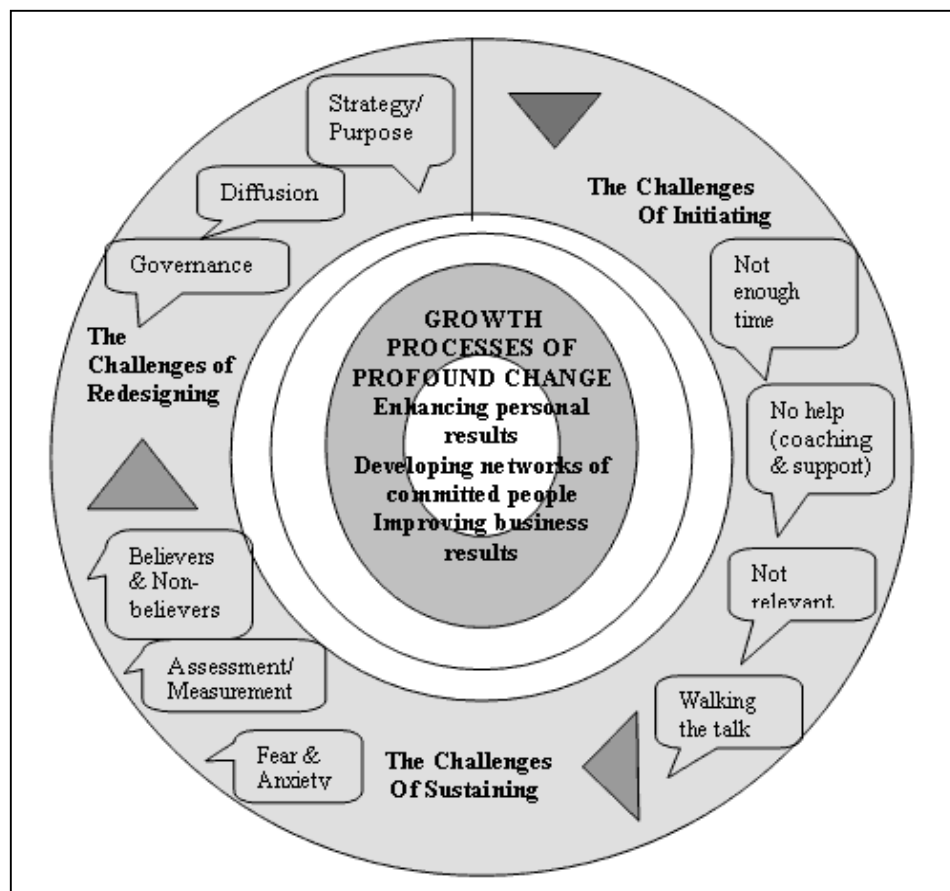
GROWTH PROCESSES OF PROFOUND CHANGE
Enhancing personal results
Developing networks of committed people
Improving business results

The Challenges Of Initiating

Not enough time

No help (coaching & support)

Not relevant

Walking the talk

The Challenges Of Sustaining

Fear & Anxiety

Assessment/ Measurement

Believers & Non-believers

The Challenges of Redesigning

Governance

Diffusion

Strategy/ Purpose